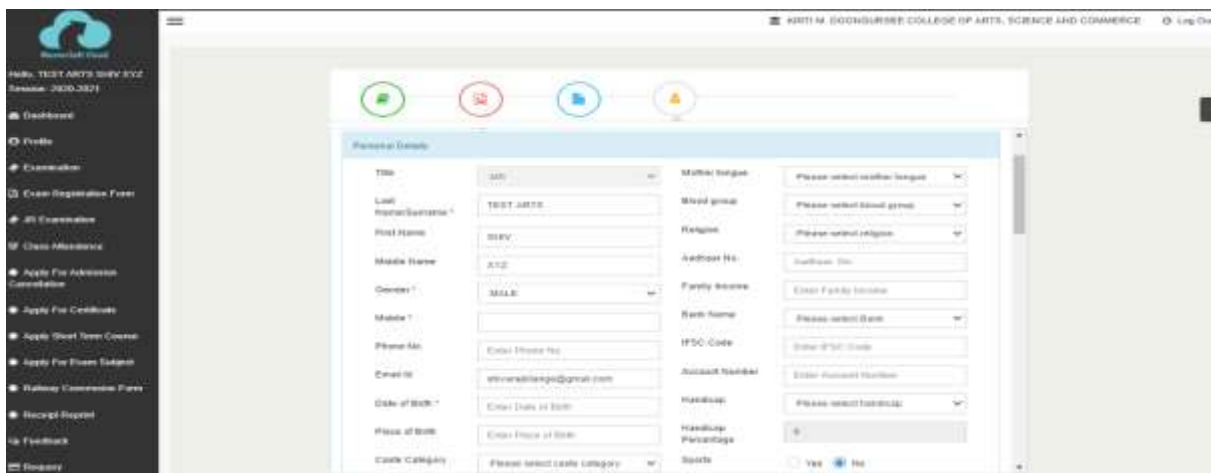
Remarkskill Cloud

Hello, TEST ARTS SHIV XYZ
Session: 2020-2021

Dashboard
Profile
Examination
Exam Registration Form
JR Examination
Class Attendance
Apply For Admission Cancellation
Apply For Certificate
Apply Short Term Course
Apply For Exam Subject
Railway Concession Form
Receipt Reprint
Feedback
Request

KIRTI M. DOONGURSEE COLLEGE OF ARTS, SCIENCE AND COMMERCE
Log Out

Personal Details

| | | | |
|---|---|---|---|
| Title | MR | Mother tongue | Please select mother tongue |
| Last Name/Surname * | TEST ARTS | Blood group | Please select blood group |
| First Name | SHIV | Religion | Please select religion |
| Middle Name | XYZ | Aadhaar No. | Aadhaar No. |
| Gender * | MALE | Family Income | Enter Family Income |
| Mobile * | | Bank Name | Please select Bank |
| Phone No. | Enter Phone No. | IFSC Code | Enter IFSC Code |
| Email Id | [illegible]@gmail.com | Account Number | Enter Account Number |
| Date of Birth * | Enter Date of Birth | Handicap | Please select handicap |
| Place of Birth | Enter Place of Birth | Handicap Percentage | 0 |
| Caste Category | Please select caste category | Sports | Yes No |